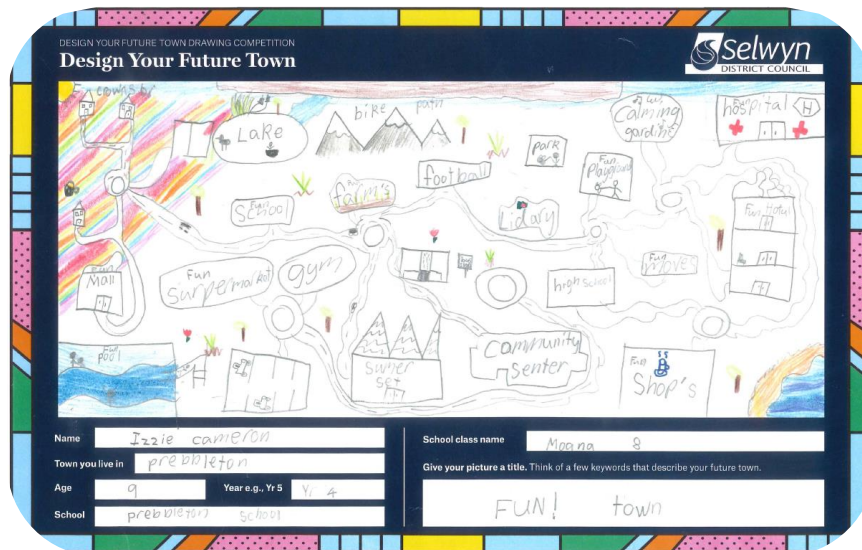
DESIGN YOUR FUTURE TOWN DRAWING COMPETITION

Design Your Future Town

Selwyn DISTRICT COUNCIL

Fun houses

bike path

Lake

Calming gardens

Fun hospital H

park

Fun Playground

football

Fun School

farm's

Libary

Fun Hotel

Fun Mall

Fun supermarket

gym

high school

Fun moves

Fun pool

Swiper set

community senter

Fun Shop's

Name Izzie cameron

Town you live in prebbleton

Age 9

Year e.g., Yr 5 Yr 4

School prebbleton school

School class name Moana 8

Give your picture a title. Think of a few keywords that describe your future town.

FUN! town